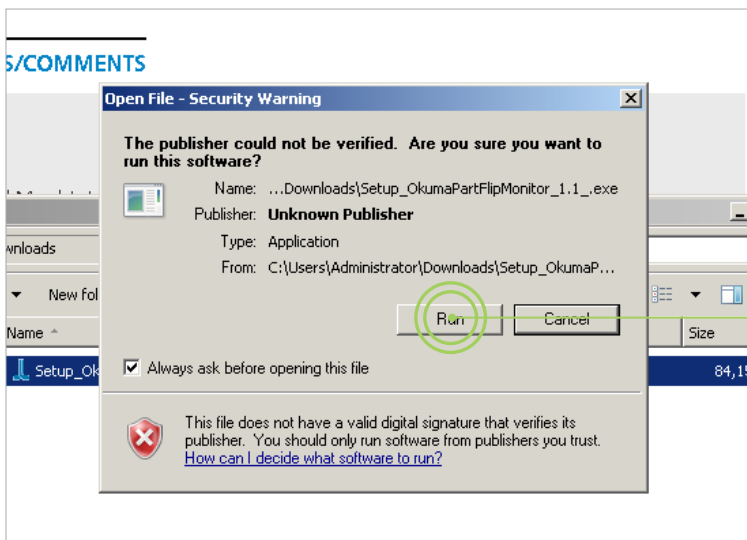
S/COMMENTS

Open File - Security Warning

The publisher could not be verified. Are you sure you want to run this software?

Name: ...Downloads\Setup_OkumaPartFlipMonitor_1.1_.exe
Publisher: Unknown Publisher
Type: Application
From: C:\Users\Administrator\Downloads\Setup_OkumaP...

Run
Cancel

Always ask before opening this file

This file does not have a valid digital signature that verifies its publisher. You should only run software from publishers you trust.
How can I decide what software to run?

wnloads
New fol
Name
Setup_Ok
Size
84,15